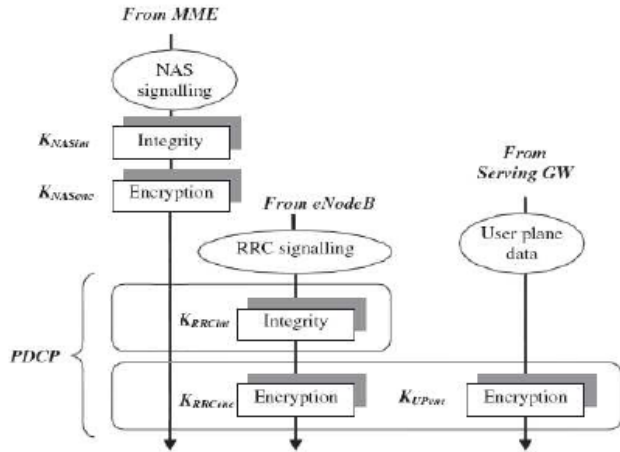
From MME

NAS signalling

$K_{NASint}$

Integrity

$K_{NASenc}$

Encryption

From eNodeB

From Serving GW

RRC signalling

User plane data

PDCP

$K_{RRCint}$

Integrity

$K_{RRCenc}$

Encryption

$K_{UPenc}$

Encryption